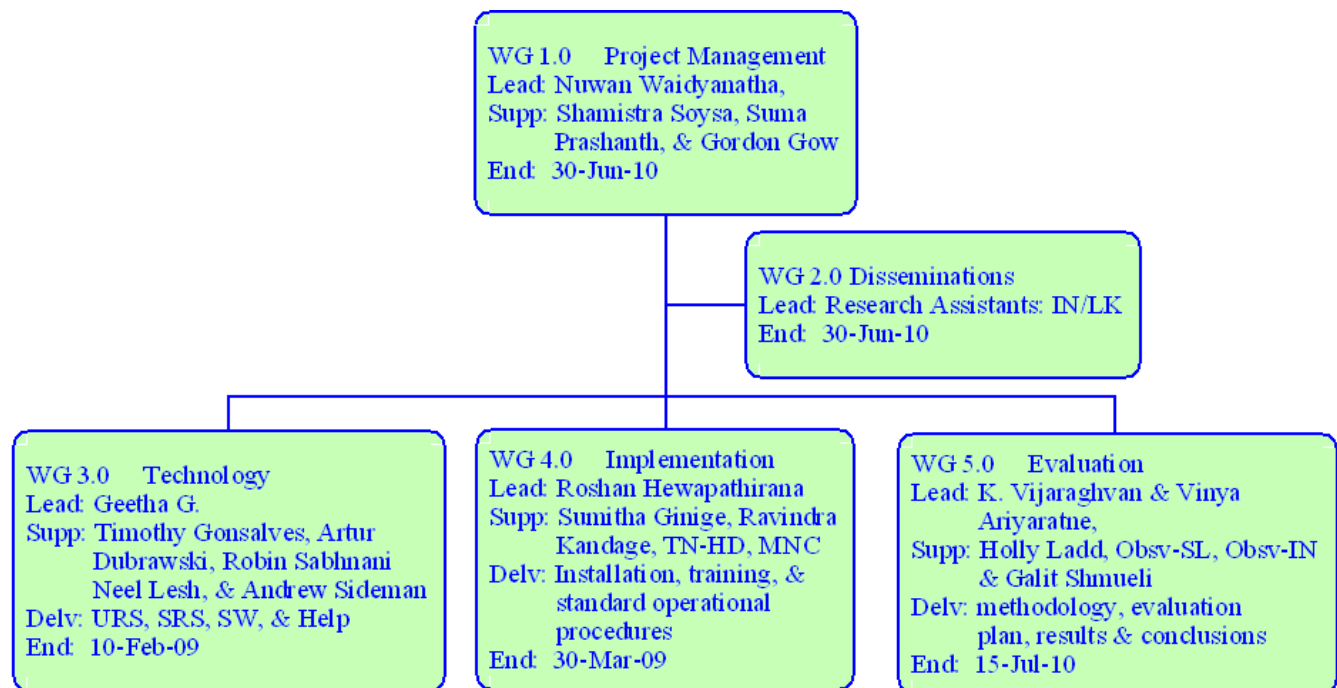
WG 1.0 Project Management
Lead: Nuwan Waidyanatha,
Supp: Shamistra Soysa, Suma Prashanth, & Gordon Gow
End: 30-Jun-10

WG 2.0 Disseminations
Lead: Research Assistants: IN/LK
End: 30-Jun-10

WG 3.0 Technology
Lead: Geetha G.
Supp: Timothy Gonsalves, Artur Dubrawski, Robin Sabhnani Neel Lesh, & Andrew Sideman
Delv: URS, SRS, SW, & Help
End: 10-Feb-09

WG 4.0 Implementation
Lead: Roshan Hewapathirana
Supp: Sumitha Ginige, Ravindra Kandage, TN-HD, MNC
Delv: Installation, training, & standard operational procedures
End: 30-Mar-09

WG 5.0 Evaluation
Lead: K. Vijaraghvan & Vinya Ariyaratne,
Supp: Holly Ladd, Obsv-SL, Obsv-IN & Galit Shmueli
Delv: methodology, evaluation plan, results & conclusions
End: 15-Jul-10